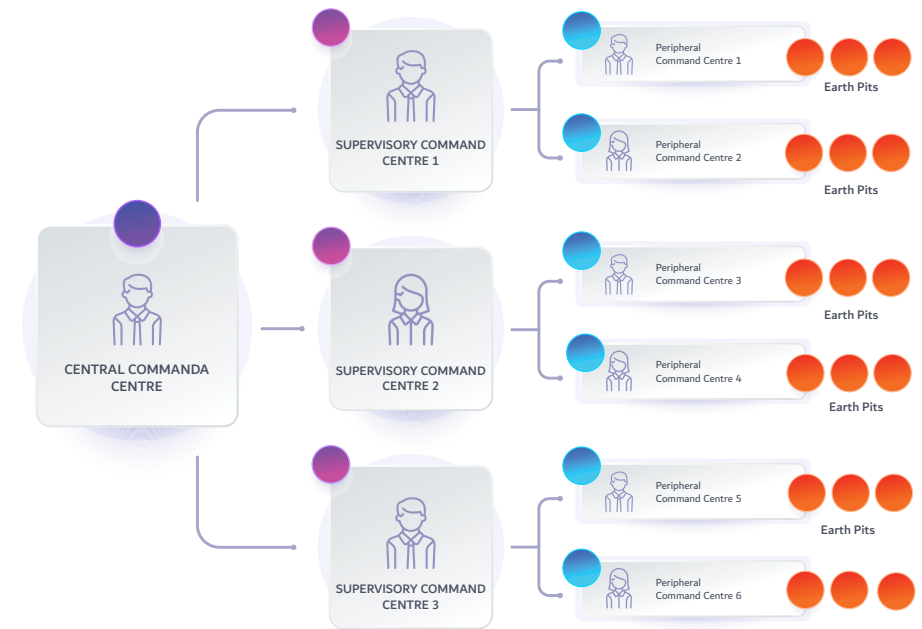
CENTRAL COMMANDA CENTRE

SUPERVISORY COMMAND CENTRE 1

Peripheral Command Centre 1

Earth Pits

Peripheral Command Centre 2

Earth Pits

SUPERVISORY COMMAND CENTRE 2

Peripheral Command Centre 3

Earth Pits

Peripheral Command Centre 4

Earth Pits

SUPERVISORY COMMAND CENTRE 3

Peripheral Command Centre 5

Earth Pits

Peripheral Command Centre 6